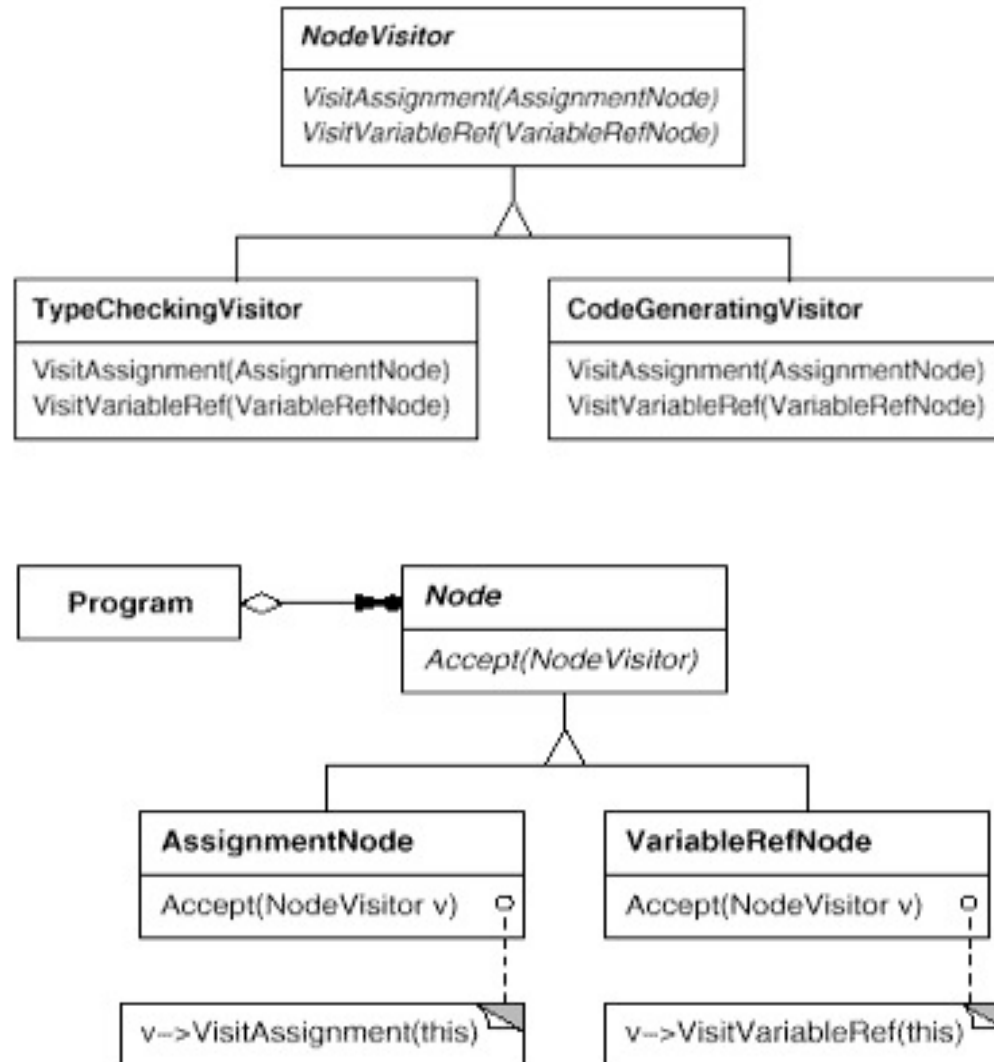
NodeVisitor

VisitAssignment(AssignmentNode)
VisitVariableRef(VariableRefNode)

TypeCheckingVisitor

VisitAssignment(AssignmentNode)
VisitVariableRef(VariableRefNode)

CodeGeneratingVisitor

VisitAssignment(AssignmentNode)
VisitVariableRef(VariableRefNode)

Program

Node

Accept(NodeVisitor)

AssignmentNode

Accept(NodeVisitor v)

VariableRefNode

Accept(NodeVisitor v)

v->VisitAssignment(this)

v->VisitVariableRef(this)